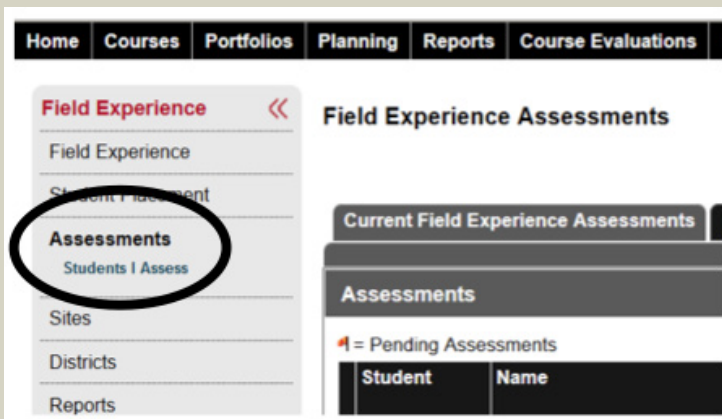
Home | Courses | Portfolios | Planning | Reports | Course Evaluations

Field Experience «

Field Experience

Student Placement

Assessments

Students I Assess

Sites

Districts

Reports

Field Experience Assessments

Current Field Experience Assessments

Assessments

= Pending Assessments

| Student | Name |
|---|---|